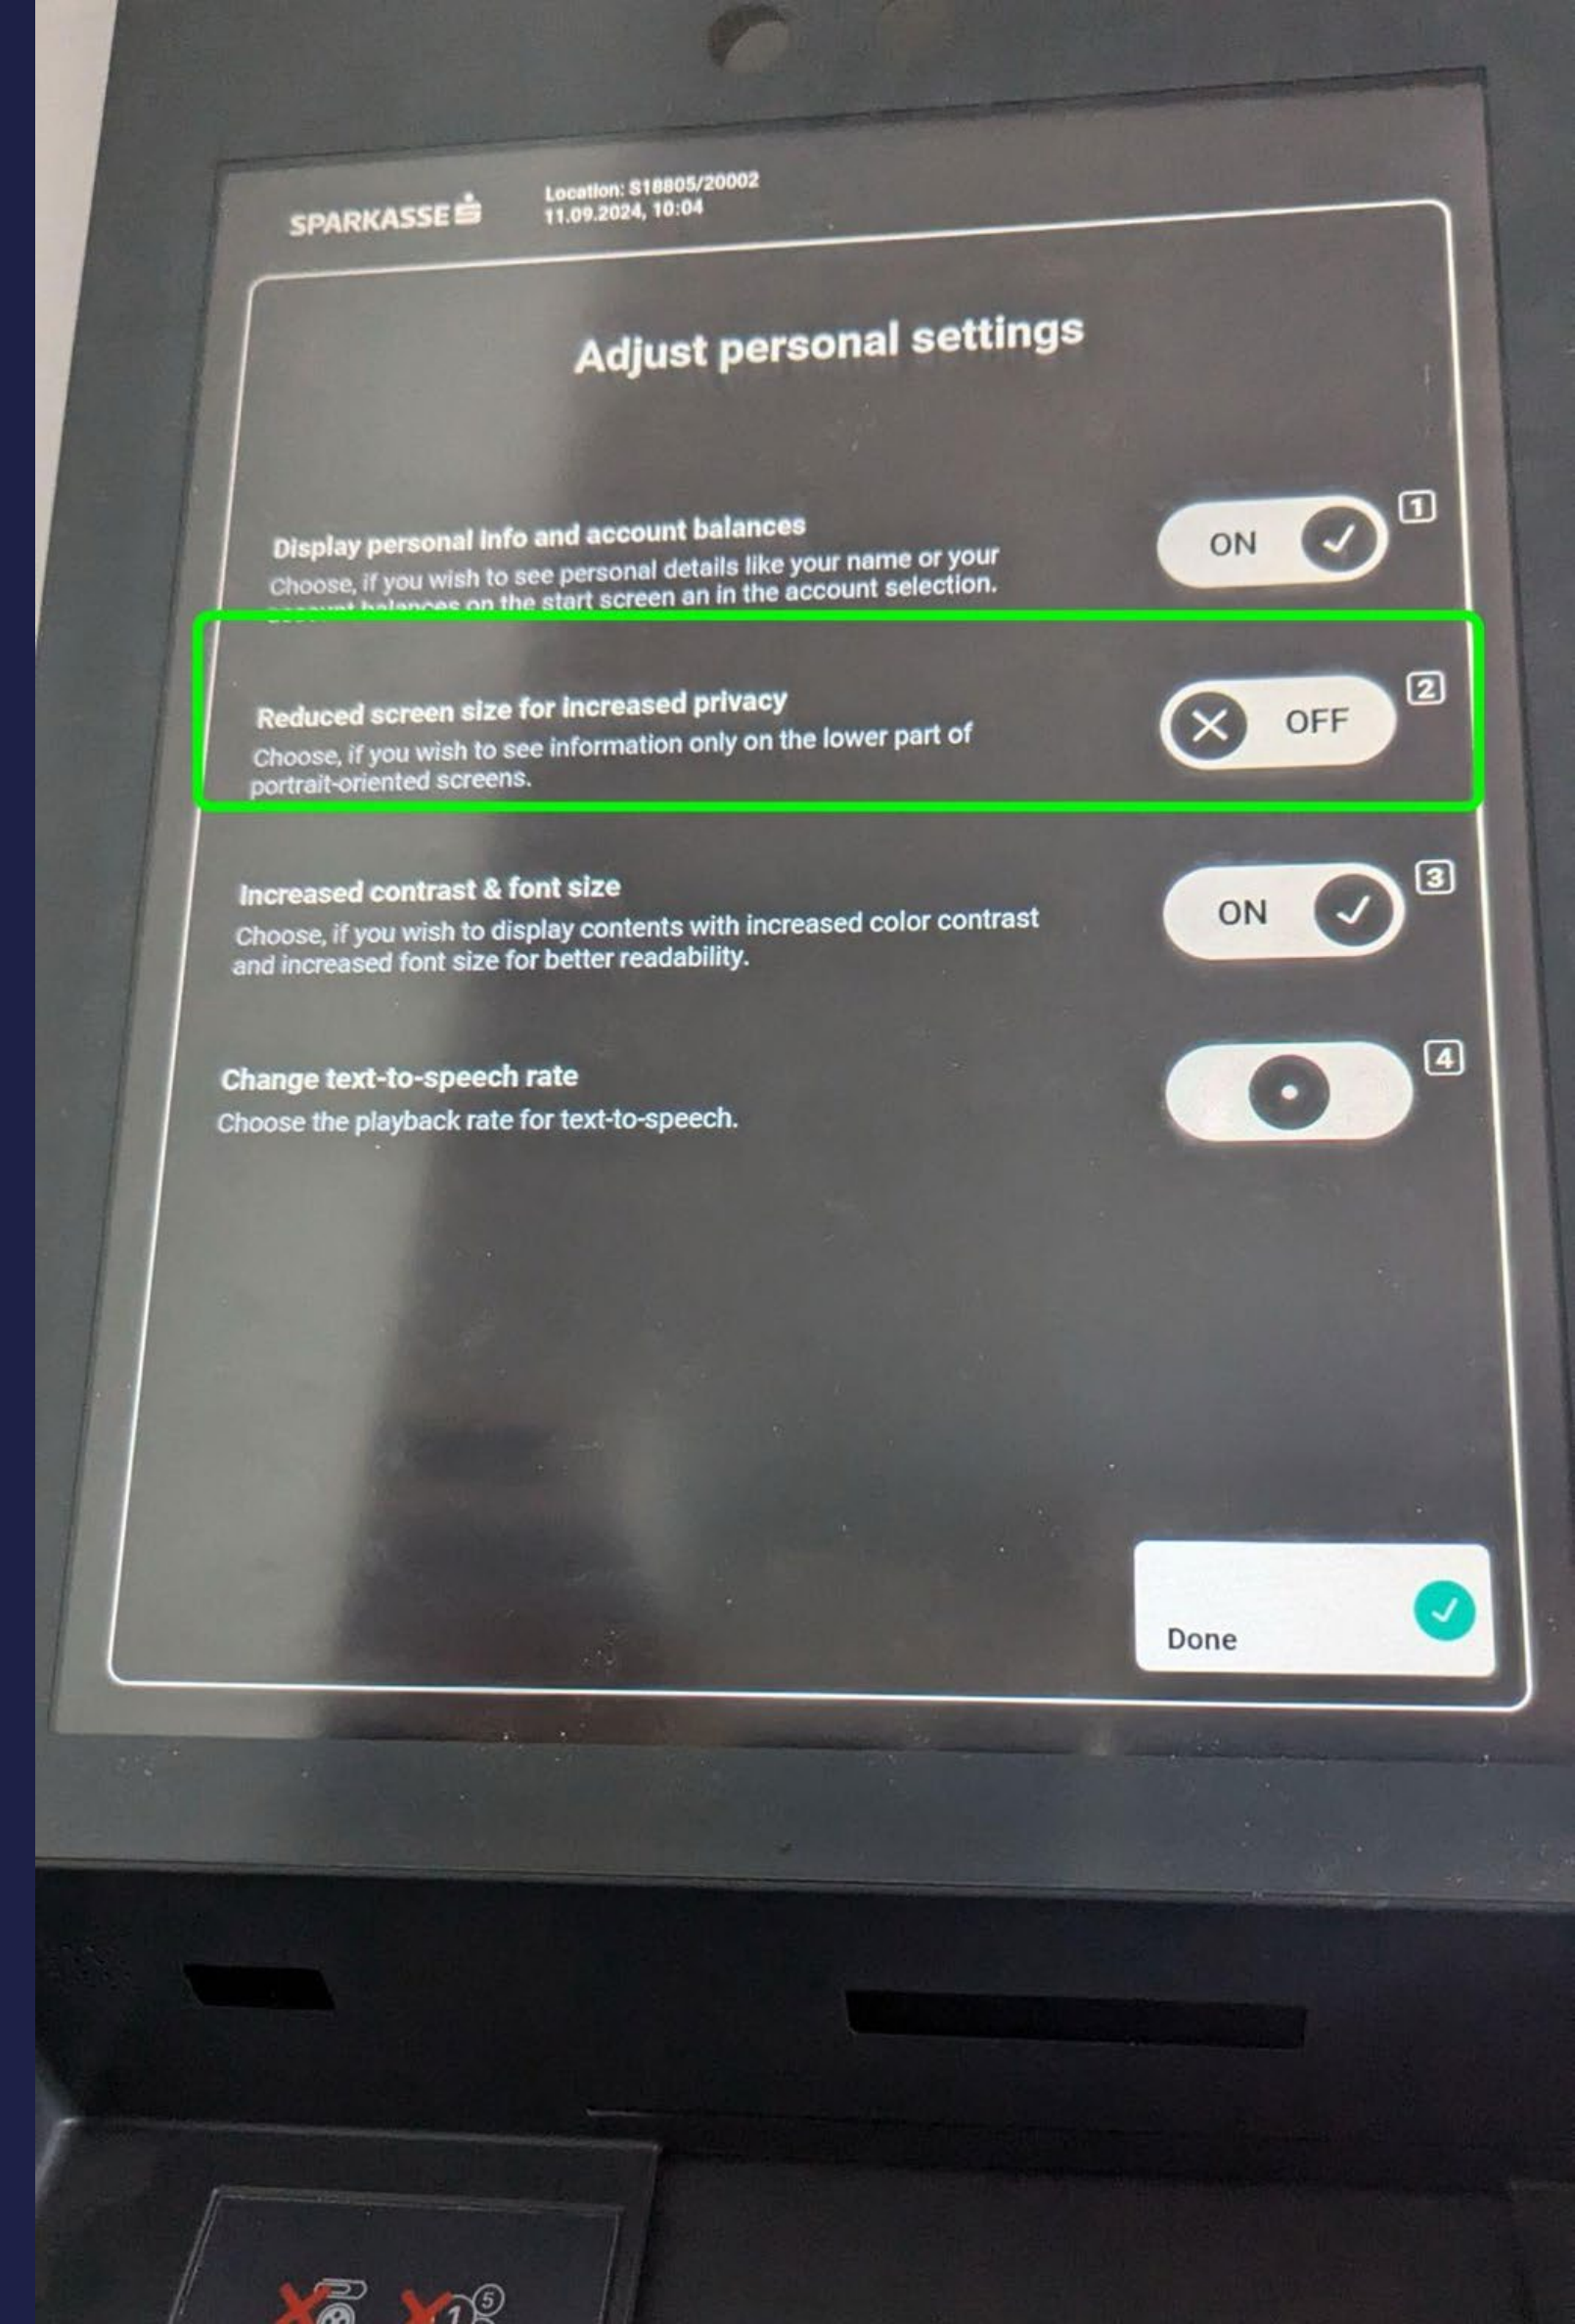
SPARKASSE

Location: S18805/20002
11.09.2024, 10:04

Adjust personal settings

Display personal info and account balances
Choose, if you wish to see personal details like your name or your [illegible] on the start screen an in the account selection.

ON
1

Reduced screen size for increased privacy
Choose, if you wish to see information only on the lower part of portrait-oriented screens.

OFF
2

Increased contrast & font size
Choose, if you wish to display contents with increased color contrast and increased font size for better readability.

ON
3

Change text-to-speech rate
Choose the playback rate for text-to-speech.

4

Done